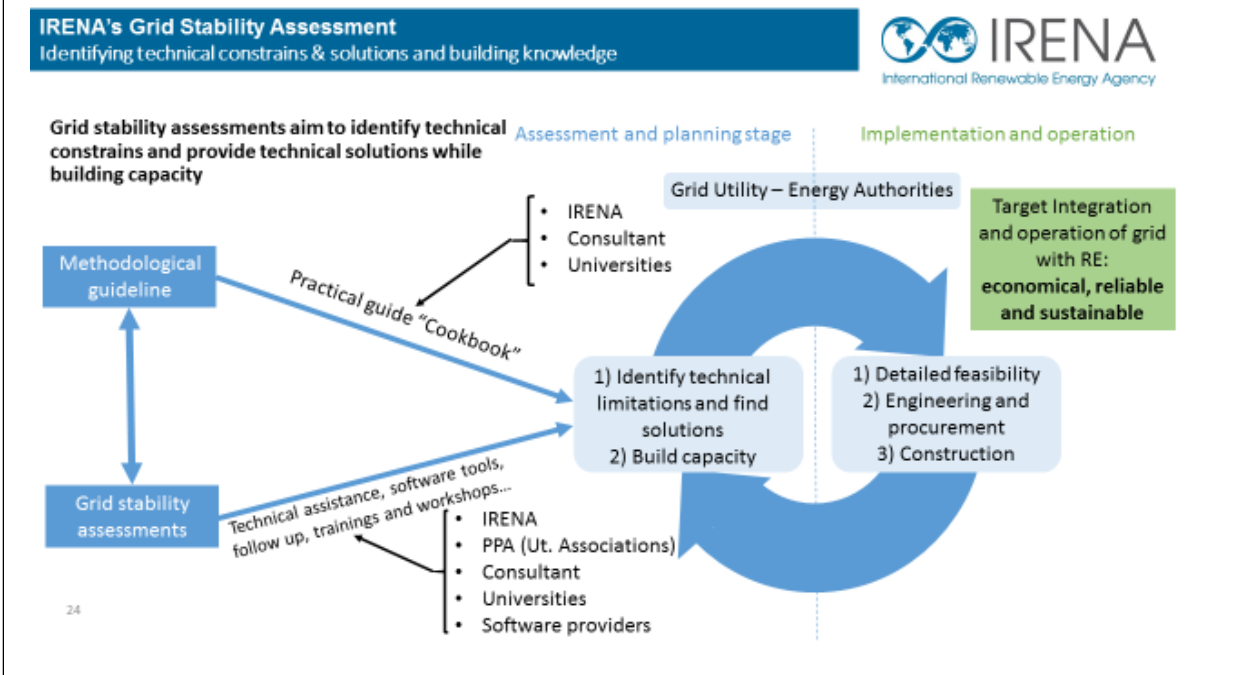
IRENA's Grid Stability Assessment
Identifying technical constrains & solutions and building knowledge

IRENA
International Renewable Energy Agency

Grid stability assessments aim to identify technical constrains and provide technical solutions while building capacity

Assessment and planning stage

Implementation and operation

Grid Utility – Energy Authorities

Target Integration and operation of grid with RE: economical, reliable and sustainable

- IRENA
- Consultant
- Universities

Methodological guideline

Practical guide "Cookbook"

1) Identify technical limitations and find solutions
2) Build capacity

1) Detailed feasibility
2) Engineering and procurement
3) Construction

Grid stability assessments

Technical assistance, software tools, follow up, trainings and workshops...

- IRENA
- PPA (Ut. Associations)
- Consultant
- Universities
- Software providers

24